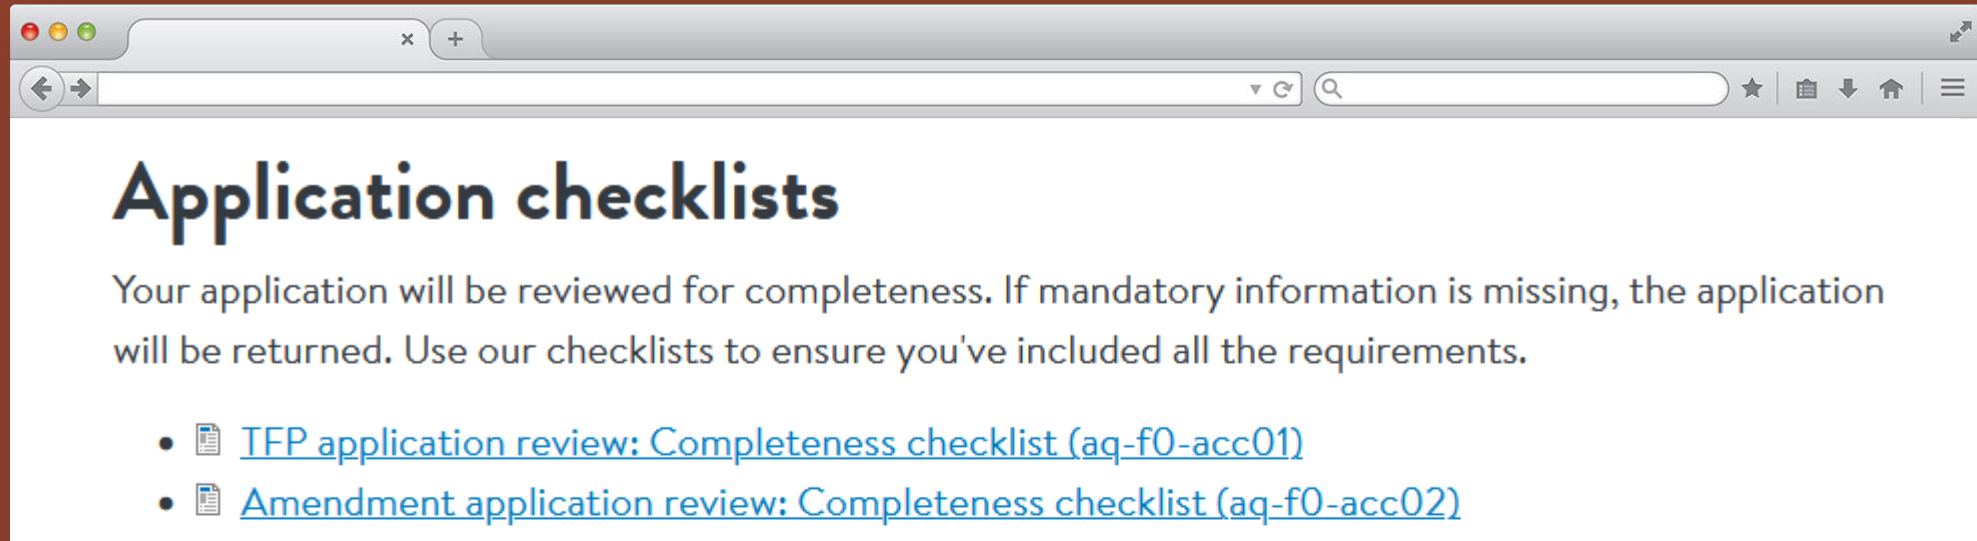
Application checklists

Your application will be reviewed for completeness. If mandatory information is missing, the application will be returned. Use our checklists to ensure you've included all the requirements.

- TFP application review: Completeness checklist (aq-f0-acc01)
- Amendment application review: Completeness checklist (aq-f0-acc02)